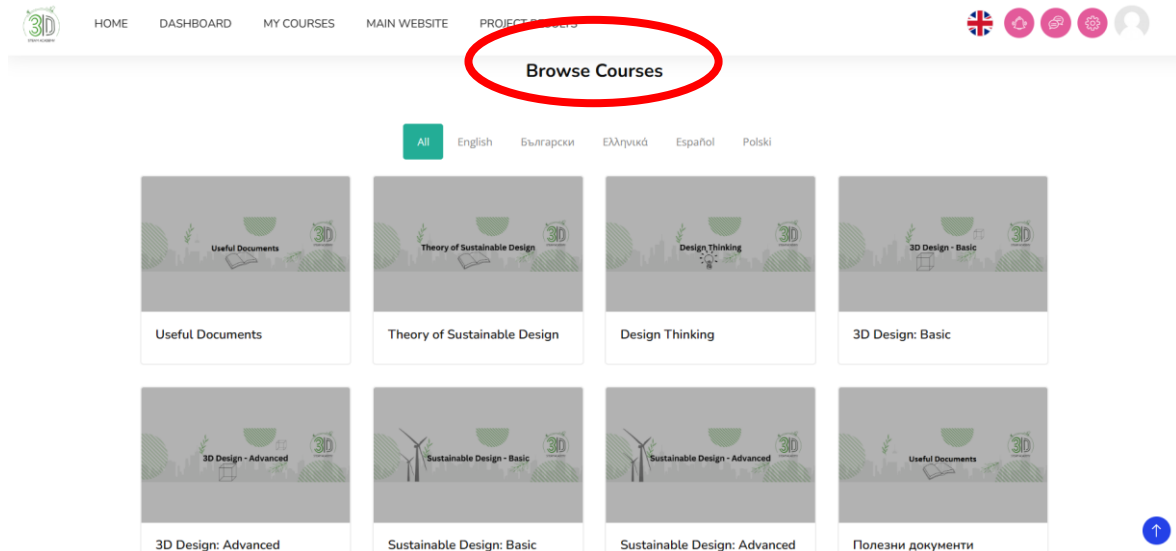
3D

HOME DASHBOARD MY COURSES MAIN WEBSITE PROJECT RESULTS

Browse Courses

All English Български Ελληνικά Español Polski

Useful Documents
3D
Useful Documents

Theory of Sustainable Design
3D
Theory of Sustainable Design

Design Thinking
3D
Design Thinking

3D Design - Basic
3D
3D Design: Basic

3D Design - Advanced
3D
3D Design: Advanced

Sustainable Design - Basic
3D
Sustainable Design: Basic

Sustainable Design - Advanced
3D
Sustainable Design: Advanced

Useful Documents
3D
Полезни документи